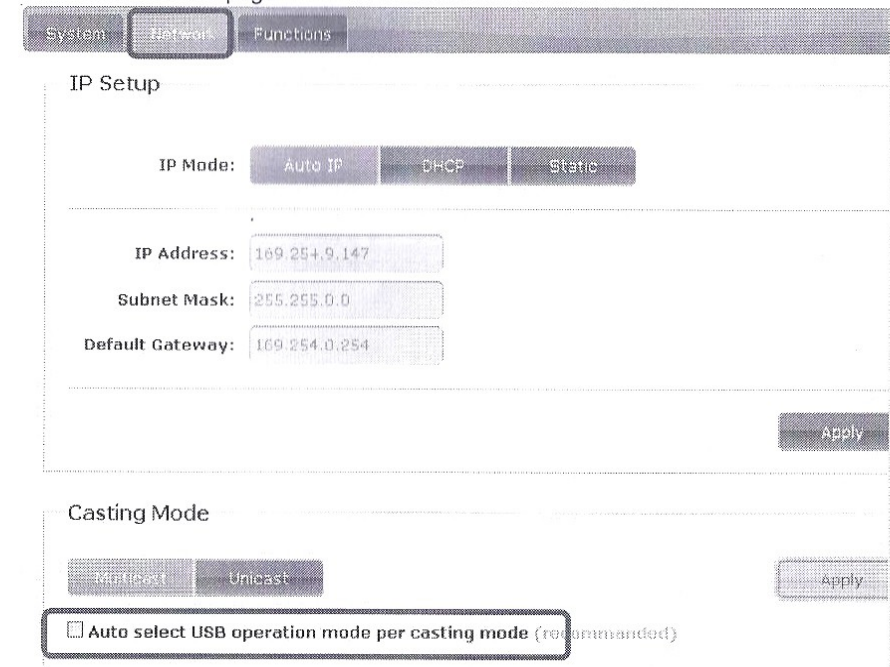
System Network Functions

IP Setup

IP Mode: Auto IP DHCP Static

IP Address: 169.254.9.147

Subnet Mask: 255.255.0.0

Default Gateway: 169.254.0.254

Apply

Casting Mode

Multicast Unicast

Apply

Auto select USB operation mode per casting mode (recommanded)